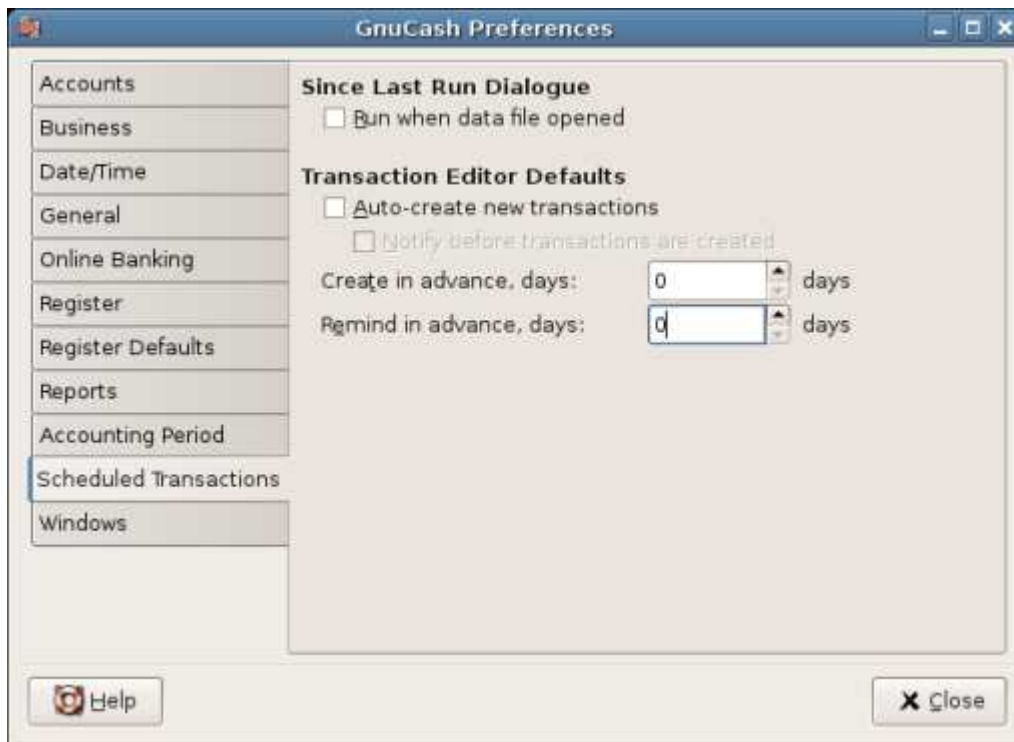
GnuCash Preferences

Accounts
Business
Date/Time
General
Online Banking
Register
Register Defaults
Reports
Accounting Period
Scheduled Transactions
Windows

Since Last Run Dialogue
Run when data file opened

Transaction Editor Defaults
Auto-create new transactions
Notify before transactions are created

Create in advance, days: 0 days
Remind in advance, days: 0 days

Help

Close